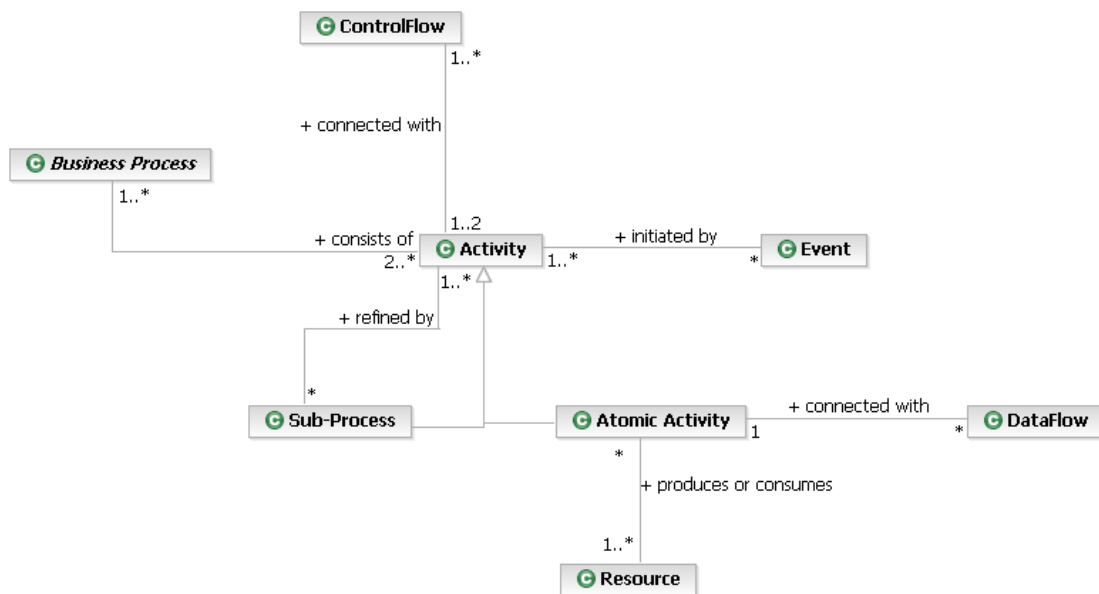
ControlFlow
1..*
+ connected with
Business Process
1..*
1..2
+ consists of
2..*
Activity
1..*
+ initiated by
*
Event
1..*
+ refined by
*
Sub-Process
Atomic Activity
1
+ connected with
*
DataFlow
*
+ produces or consumes
1..*
Resource